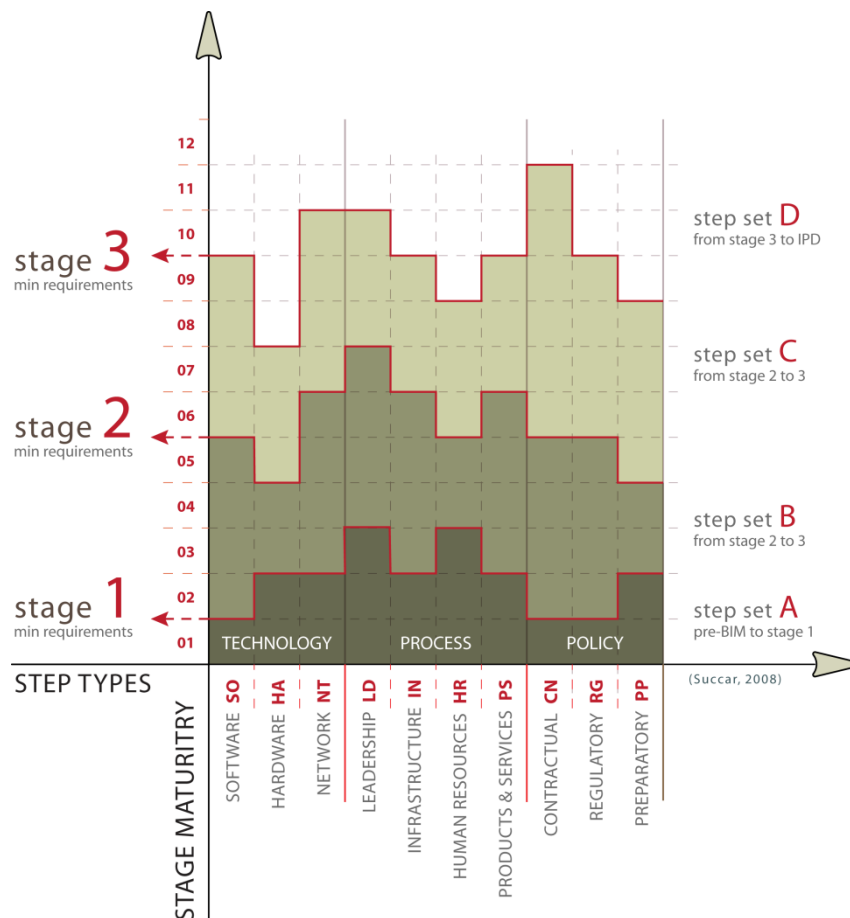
12
11
10
09
08
07
06
05
04
03
02
01

stage 3
min requirements

stage 2
min requirements

stage 1
min requirements

step set D
from stage 3 to IPD

step set C
from stage 2 to 3

step set B
from stage 2 to 3

step set A
pre-BIM to stage 1

TECHNOLOGY
PROCESS
POLICY

STEP TYPES

(Succar, 2008)

STAGE MATURITRY

SOFTWARE SO
HARDWARE HA
NETWORK NT
LEADERSHIP LD
INFRASTRUCTURE IN
HUMAN RESOURCES HR
PRODUCTS & SERVICES PS
CONTRACTUAL CN
REGULATORY RG
PREPARATORY PP